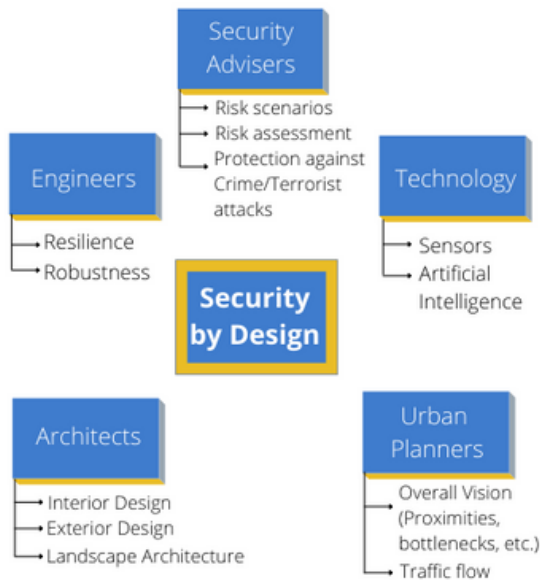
Security Advisers
Risk scenarios
Risk assessment
Protection against Crime/Terrorist attacks

Engineers
Resilience
Robustness

Technology
Sensors
Artificial Intelligence

Security by Design

Architects
Interior Design
Exterior Design
Landscape Architecture

Urban Planners
Overall Vision (Proximities, bottlenecks, etc.)
Traffic flow